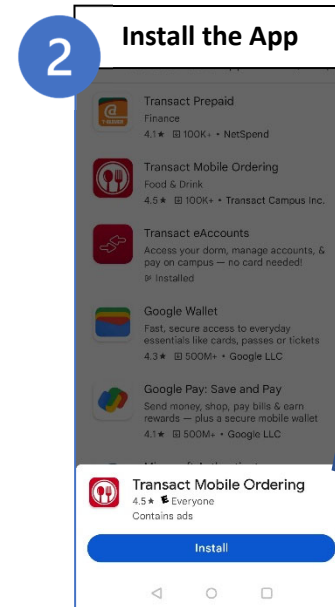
2

Install the App

Transact Prepaid
Finance
4.1★ 100K+ • NetSpend

Transact Mobile Ordering
Food & Drink
4.5★ 100K+ • Transact Campus Inc.

Transact eAccounts
Access your dorm, manage accounts, & pay on campus — no card needed!
Installed

Google Wallet
Fast, secure access to everyday essentials like cards, passes or tickets
4.3★ 500M+ • Google LLC

Google Pay: Save and Pay
Send money, shop, pay bills & earn rewards — plus a secure mobile wallet
4.1★ 500M+ • Google LLC

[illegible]

Transact Mobile Ordering
4.5★ Everyone
Contains ads

Install